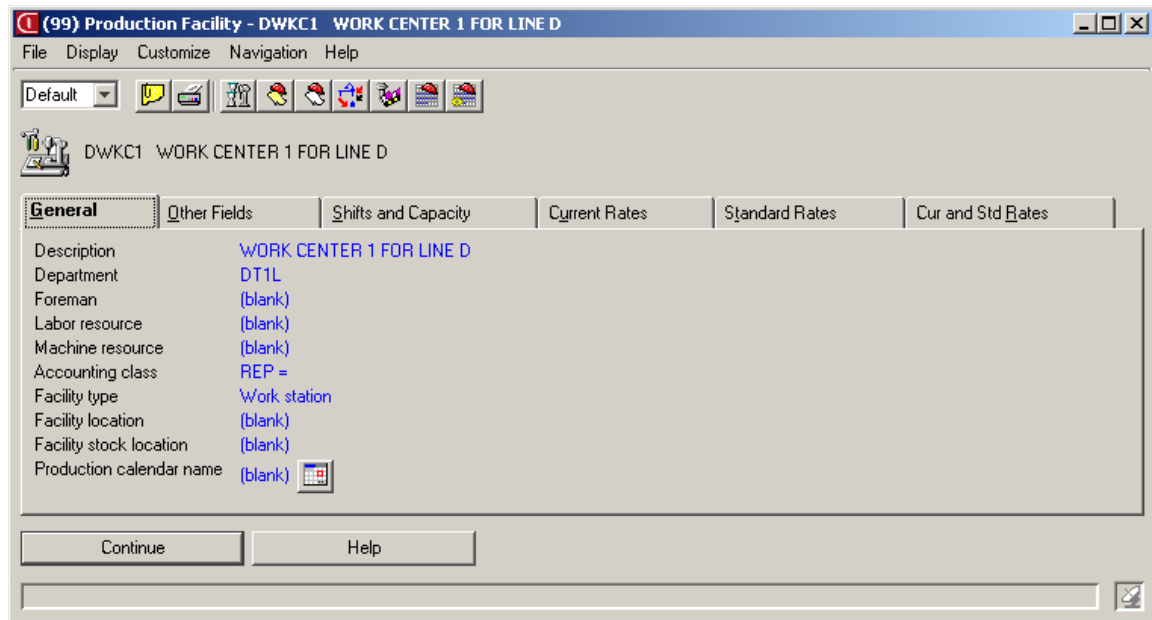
(99) Production Facility - DWKC1 WORK CENTER 1 FOR LINE D

File Display Customize Navigation Help

Default

DWKC1 WORK CENTER 1 FOR LINE D

General | Other Fields | Shifts and Capacity | Current Rates | Standard Rates | Cur and Std Rates

Description WORK CENTER 1 FOR LINE D
Department DT1L
Foreman (blank)
Labor resource (blank)
Machine resource (blank)
Accounting class REP =
Facility type Work station
Facility location (blank)
Facility stock location (blank)
Production calendar name (blank)

Continue Help